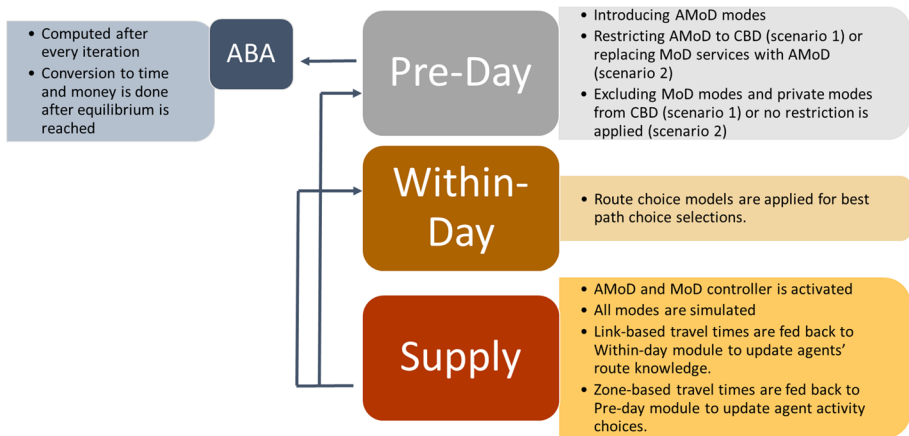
- Computed after every iteration
- Conversion to time and money is done after equilibrium is reached

ABA

Pre-Day

- Introducing AMoD modes
- Restricting AMoD to CBD (scenario 1) or replacing MoD services with AMoD (scenario 2)
- Excluding MoD modes and private modes from CBD (scenario 1) or no restriction is applied (scenario 2)

Within-Day

- Route choice models are applied for best path choice selections.

Supply

- AMoD and MoD controller is activated
- All modes are simulated
- Link-based travel times are fed back to Within-day module to update agents' route knowledge.
- Zone-based travel times are fed back to Pre-day module to update agent activity choices.